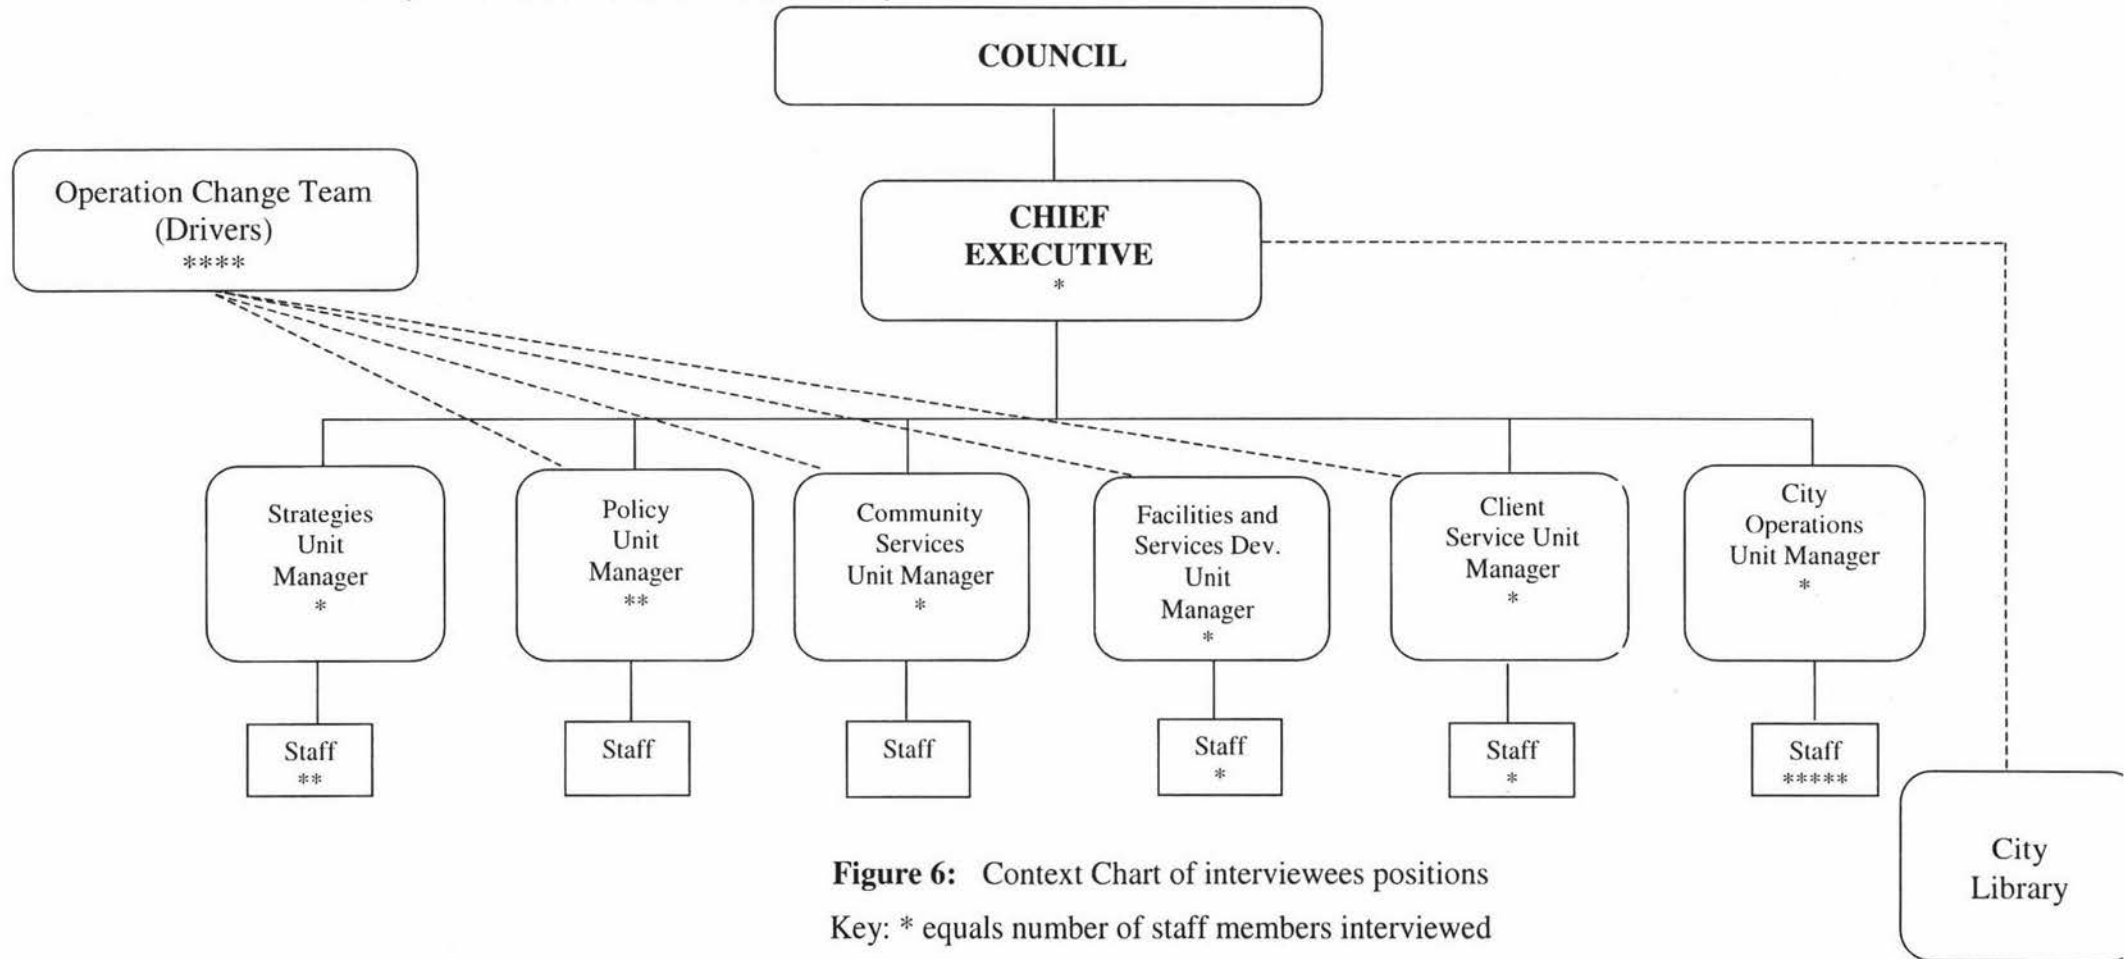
COUNCIL

Operation Change Team (Drivers)
****

CHIEF EXECUTIVE
*

Strategies Unit Manager
*

Policy Unit Manager
**

Community Services Unit Manager
*

Facilities and Services Dev. Unit Manager
*

Client Service Unit Manager
*

City Operations Unit Manager
*

Staff
**

Staff

Staff

Staff
*

Staff
*

Staff
*****

City Library

**Figure 6:** Context Chart of interviewees positions

Key: * equals number of staff members interviewed